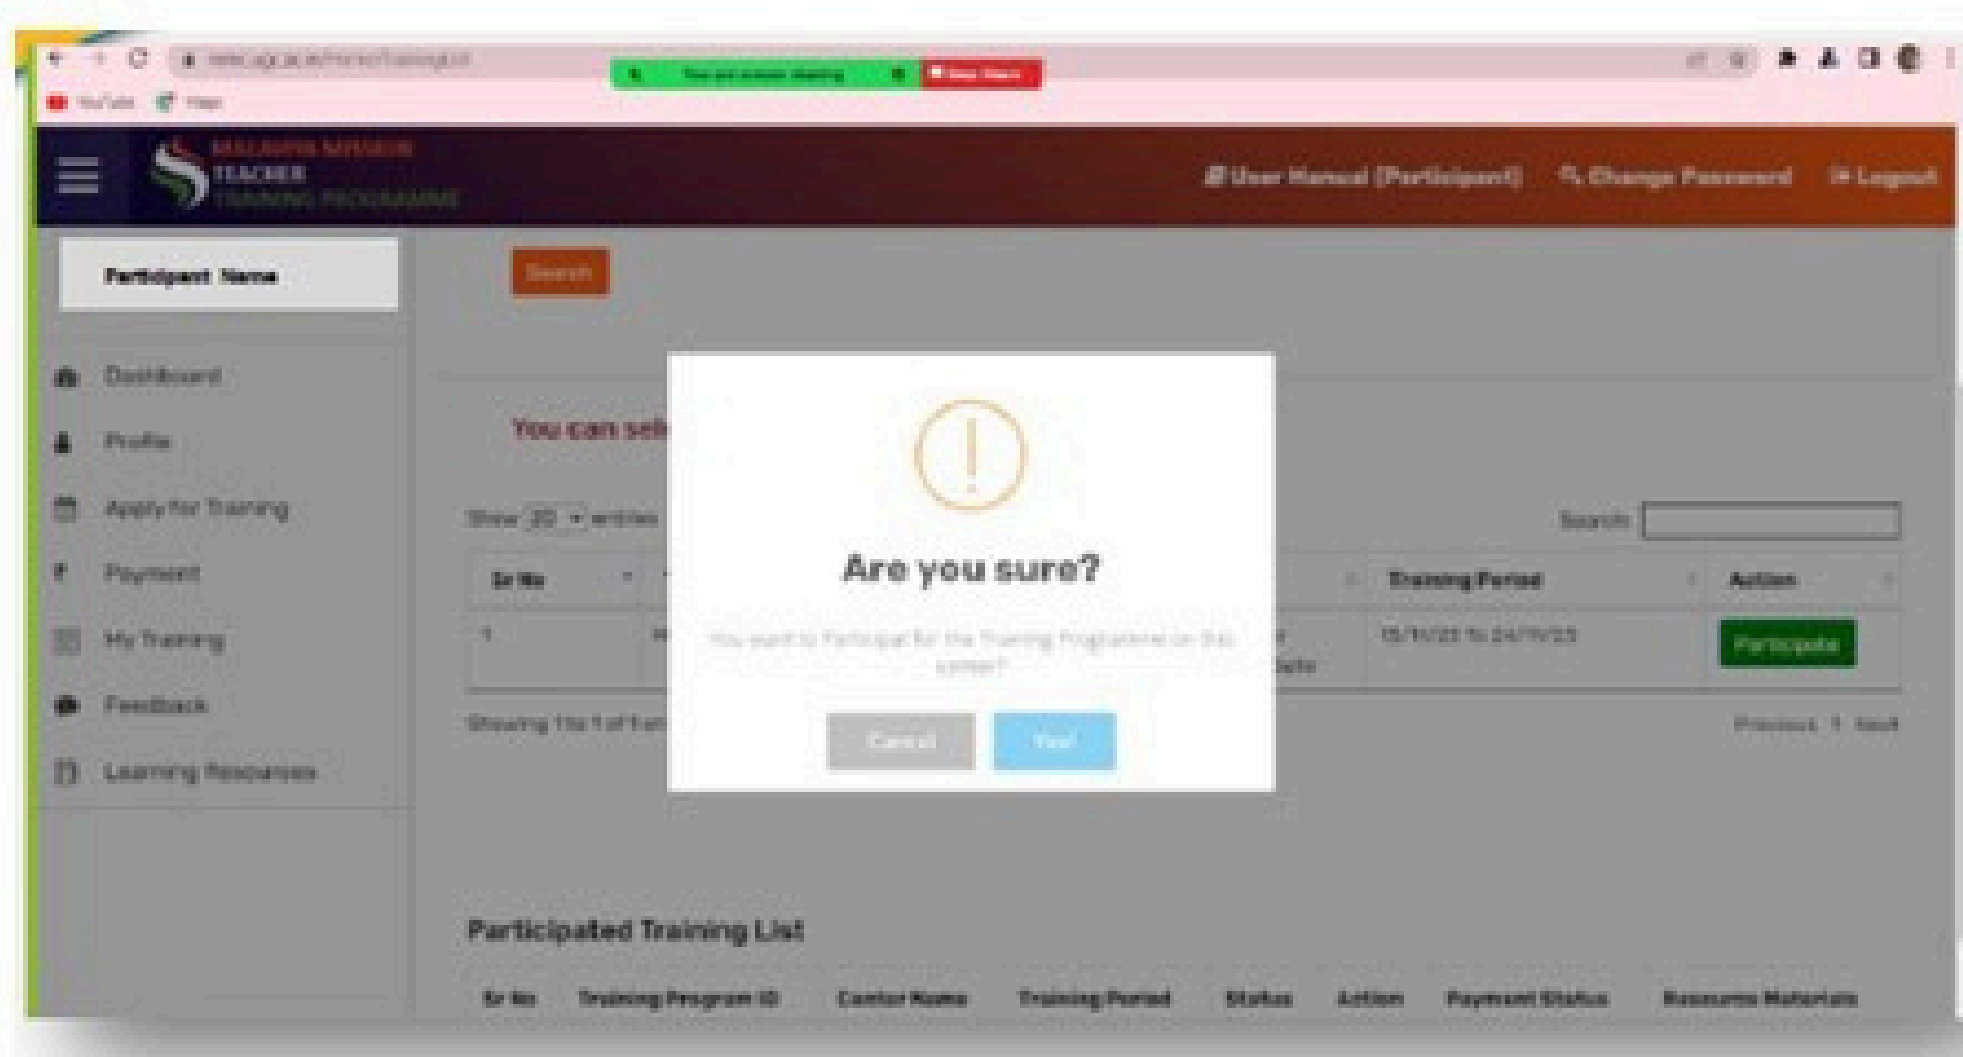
YouTube Maps

MALAVIYA MISSION TEACHER TRAINING PROGRAMME

User Manual (Participant) Change Password Logout

Participant Name

Search

Dashboard

Profile

Apply for Training

Payment

My Training

Feedback

Learning Resources

You can sel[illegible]

Show 20 entries

Search:

| Sr No | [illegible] | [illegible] | Training Period | Action |
|---|---|---|---|---|
| 1 | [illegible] | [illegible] | 15/11/23 To 24/11/23 | Participate |

Showing 1 to 1 of 1 en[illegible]

Previous 1 Next

Are you sure?

You want to Participat for the Training Programme on this center?

Cancel Yes!

Participated Training List

| Sr No | Training Program ID | Center Name | Training Period | Status | Action | Payment Status | Resource Materials |
|---|---|---|---|---|---|---|---|